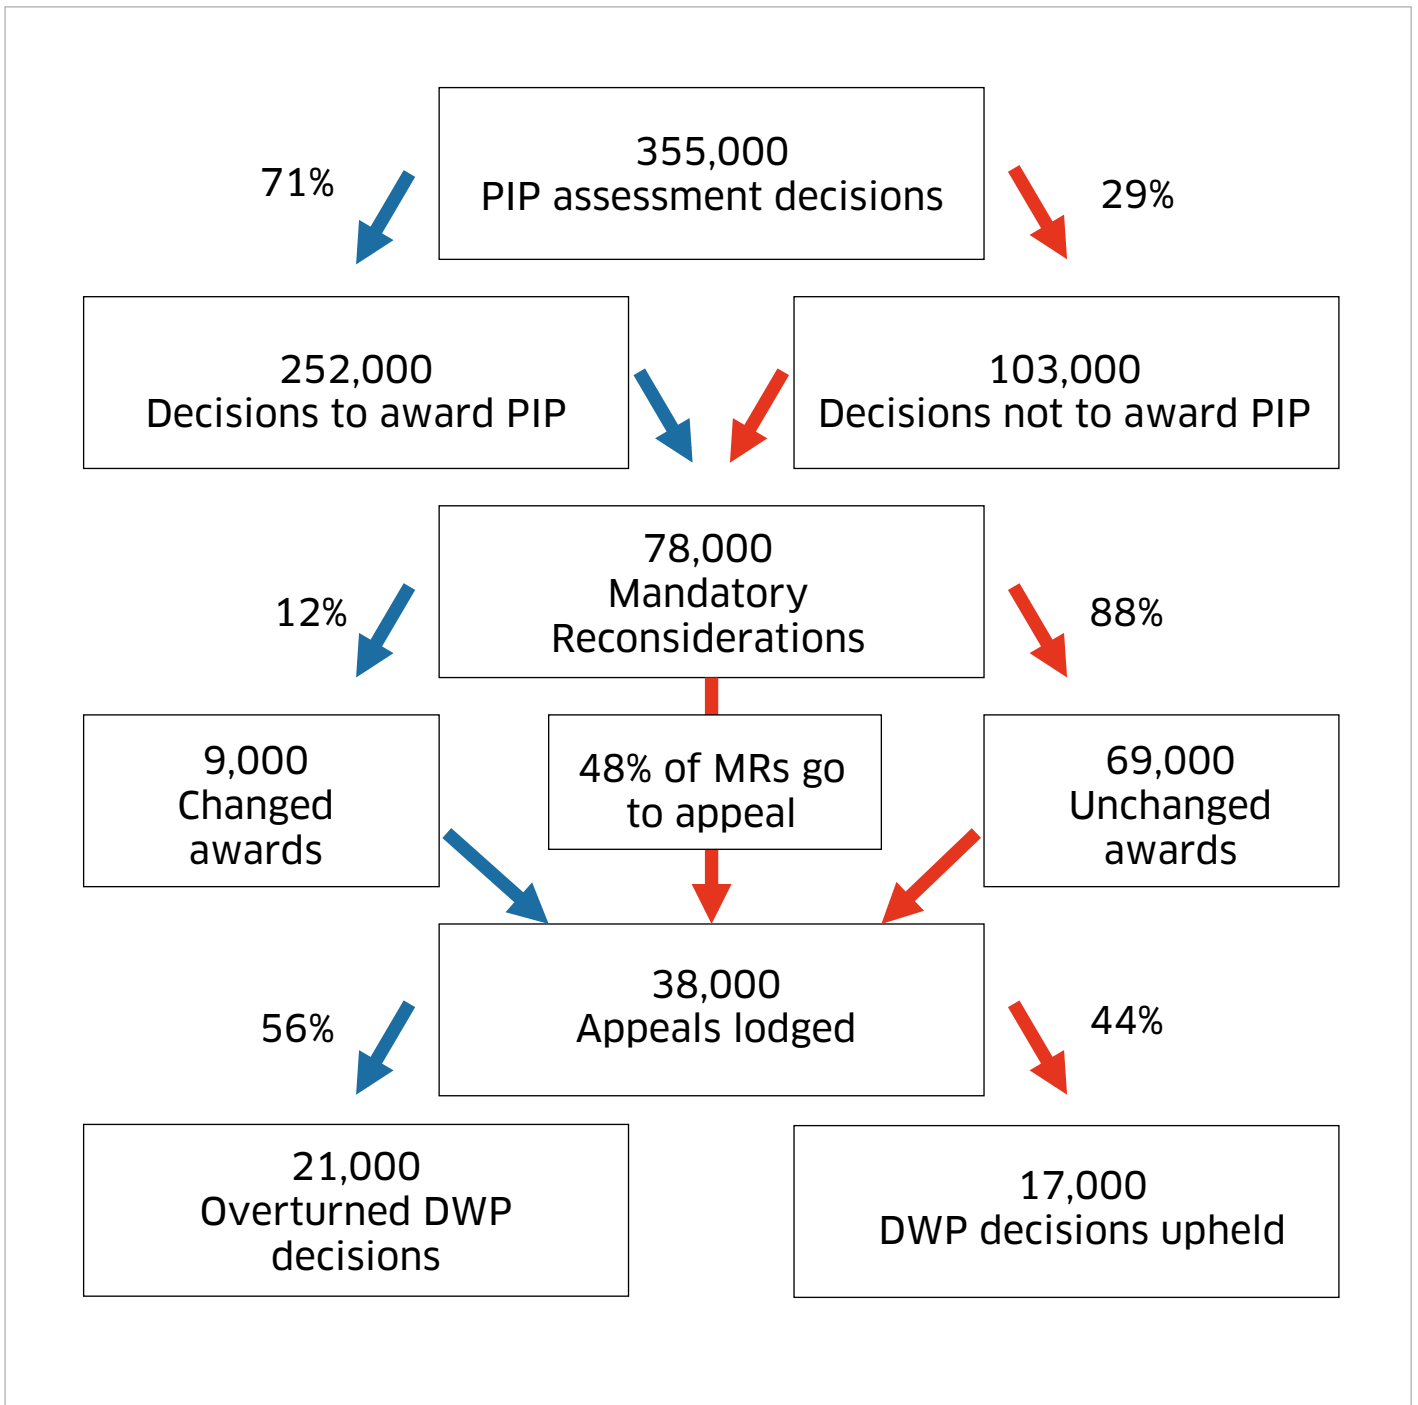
355,000
PIP assessment decisions

71%

29%

252,000
Decisions to award PIP

103,000
Decisions not to award PIP

78,000
Mandatory Reconsiderations

12%

88%

9,000
Changed awards

48% of MRs go to appeal

69,000
Unchanged awards

38,000
Appeals lodged

56%

44%

21,000
Overturned DWP decisions

17,000
DWP decisions upheld